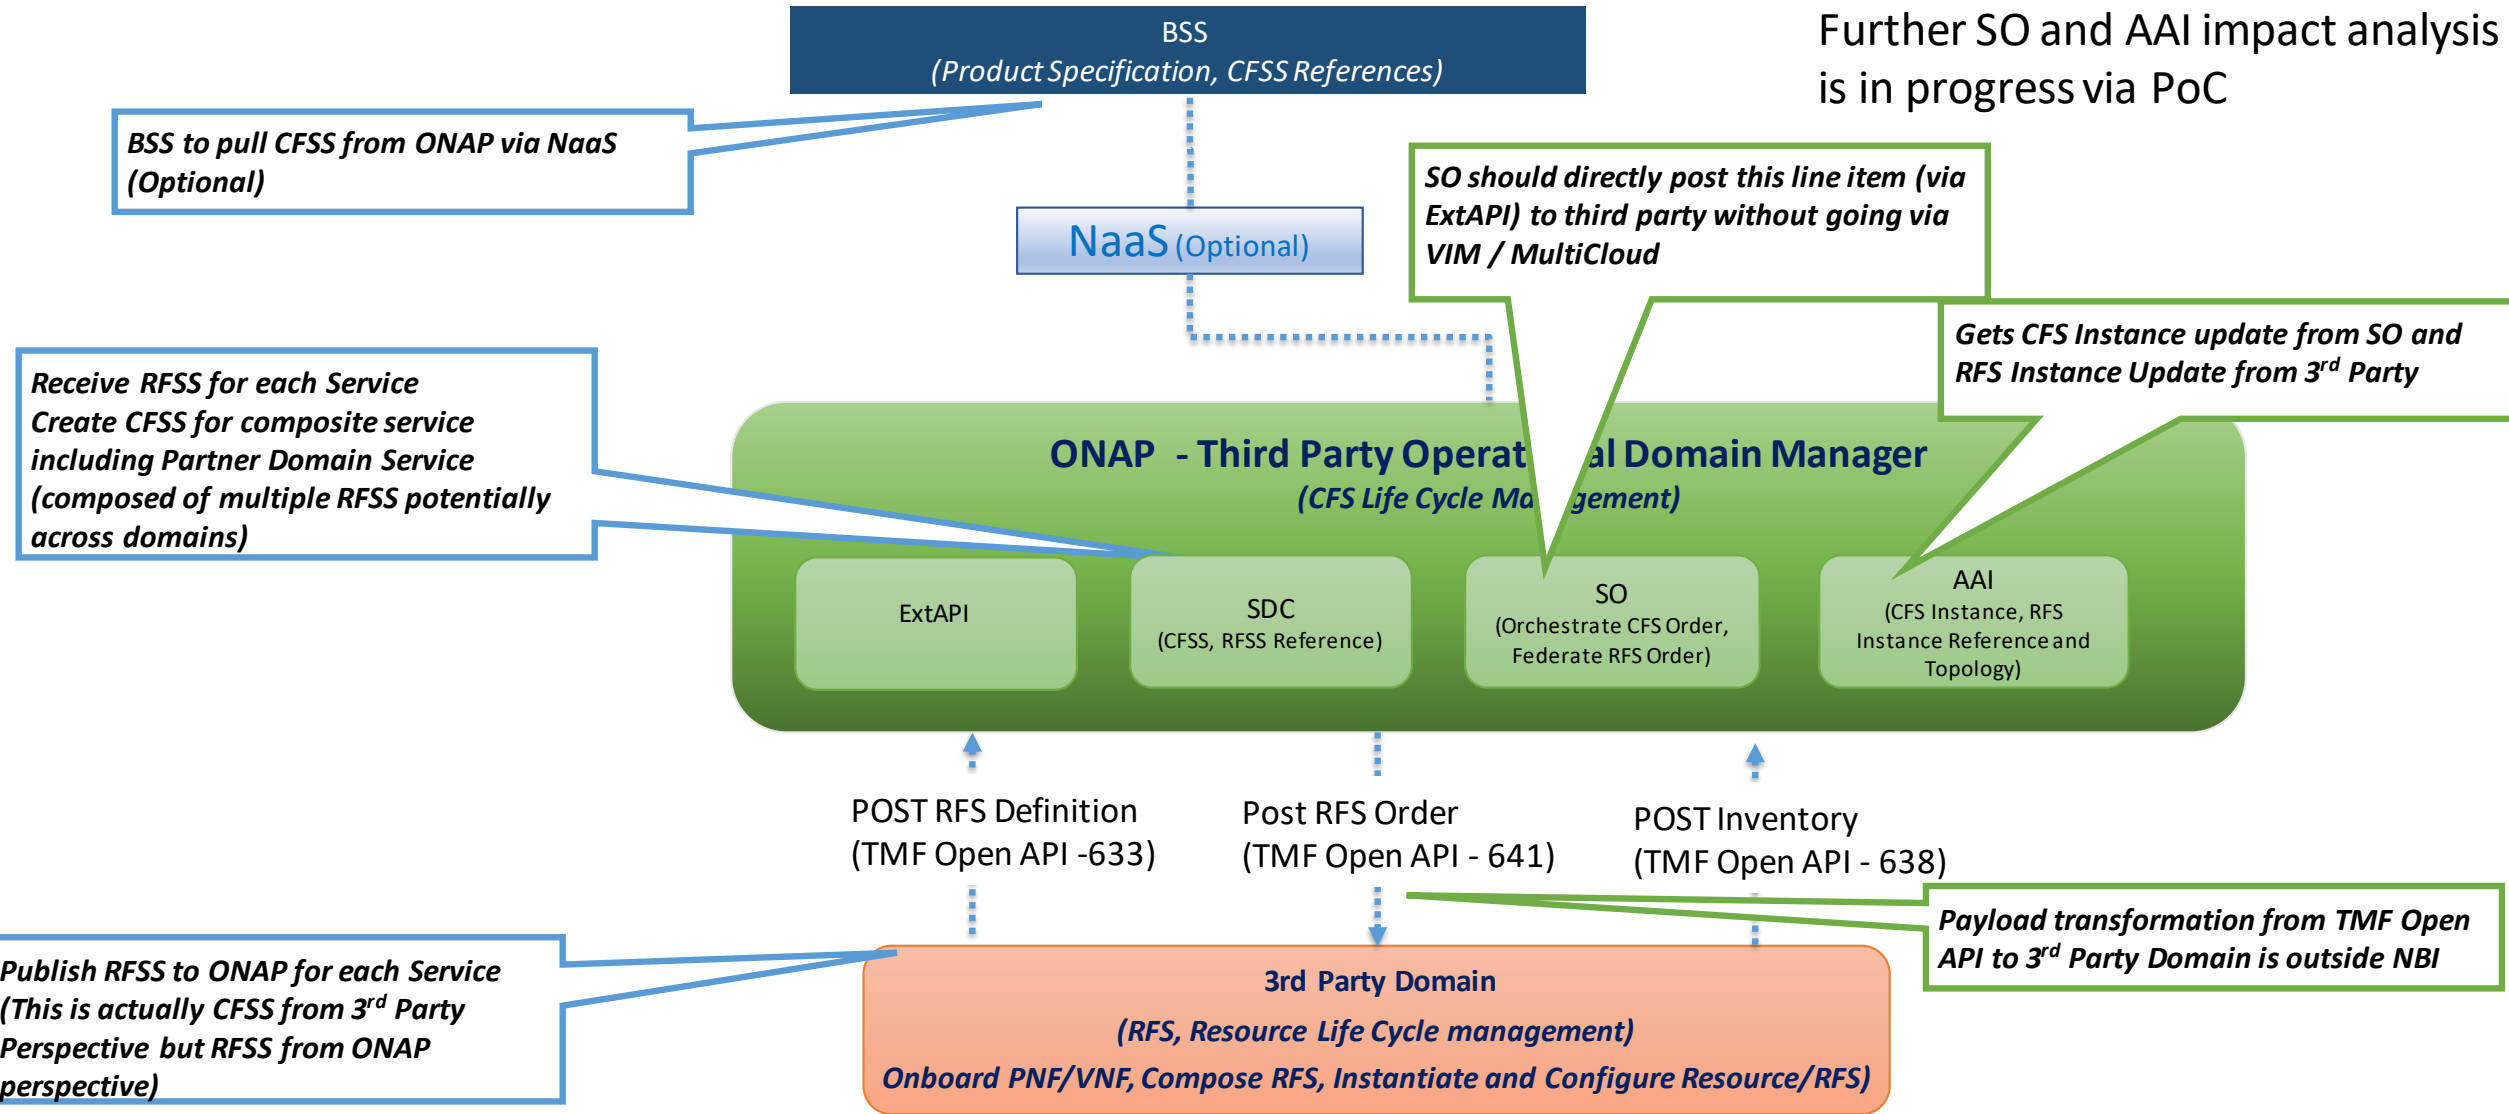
BSS
(Product Specification, CFSS References)

Further SO and AAI impact analysis is in progress via PoC

BSS to pull CFSS from ONAP via NaaS (Optional)

NaaS (Optional)

SO should directly post this line item (via ExtAPI) to third party without going via VIM / MultiCloud

Gets CFS Instance update from SO and RFS Instance Update from 3$^{rd}$ Party

Receive RFSS for each Service
Create CFSS for composite service including Partner Domain Service (composed of multiple RFSS potentially across domains)

ONAP - Third Party Operat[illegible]al Domain Manager
(CFS Life Cycle Ma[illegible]gement)

ExtAPI

SDC
(CFSS, RFSS Reference)

SO
(Orchestrate CFS Order, Federate RFS Order)

AAI
(CFS Instance, RFS Instance Reference and Topology)

POST RFS Definition
(TMF Open API -633)

Post RFS Order
(TMF Open API - 641)

POST Inventory
(TMF Open API - 638)

Payload transformation from TMF Open API to 3$^{rd}$ Party Domain is outside NBI

Publish RFSS to ONAP for each Service (This is actually CFSS from 3$^{rd}$ Party Perspective but RFSS from ONAP perspective)

3rd Party Domain
(RFS, Resource Life Cycle management)
Onboard PNF/VNF, Compose RFS, Instantiate and Configure Resource/RFS)